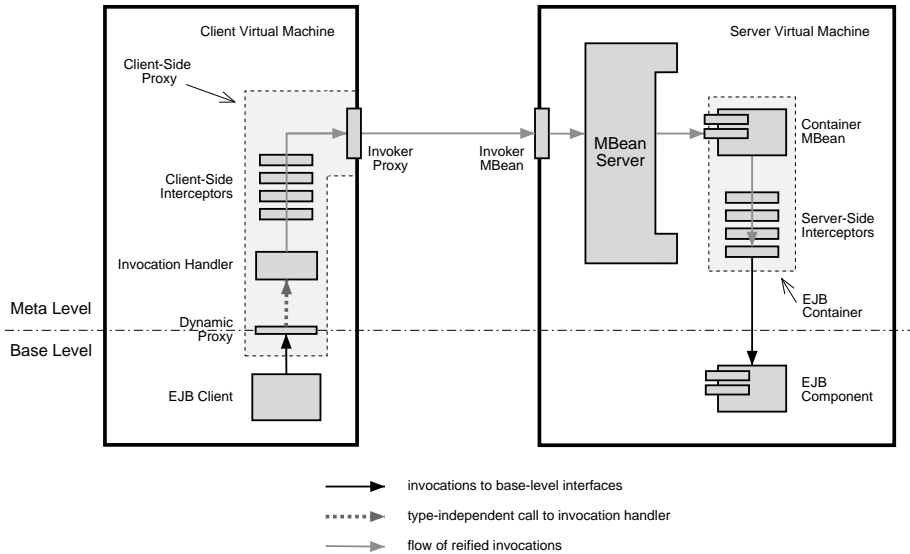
Client Virtual Machine

Client-Side Proxy

Client-Side Interceptors

Invocation Handler

Dynamic Proxy

EJB Client

Invoker Proxy

Invoker MBean

Server Virtual Machine

MBean Server

Container MBean

Server-Side Interceptors

EJB Container

EJB Component

Meta Level

Base Level

invocations to base-level interfaces

type-independent call to invocation handler

flow of reified invocations